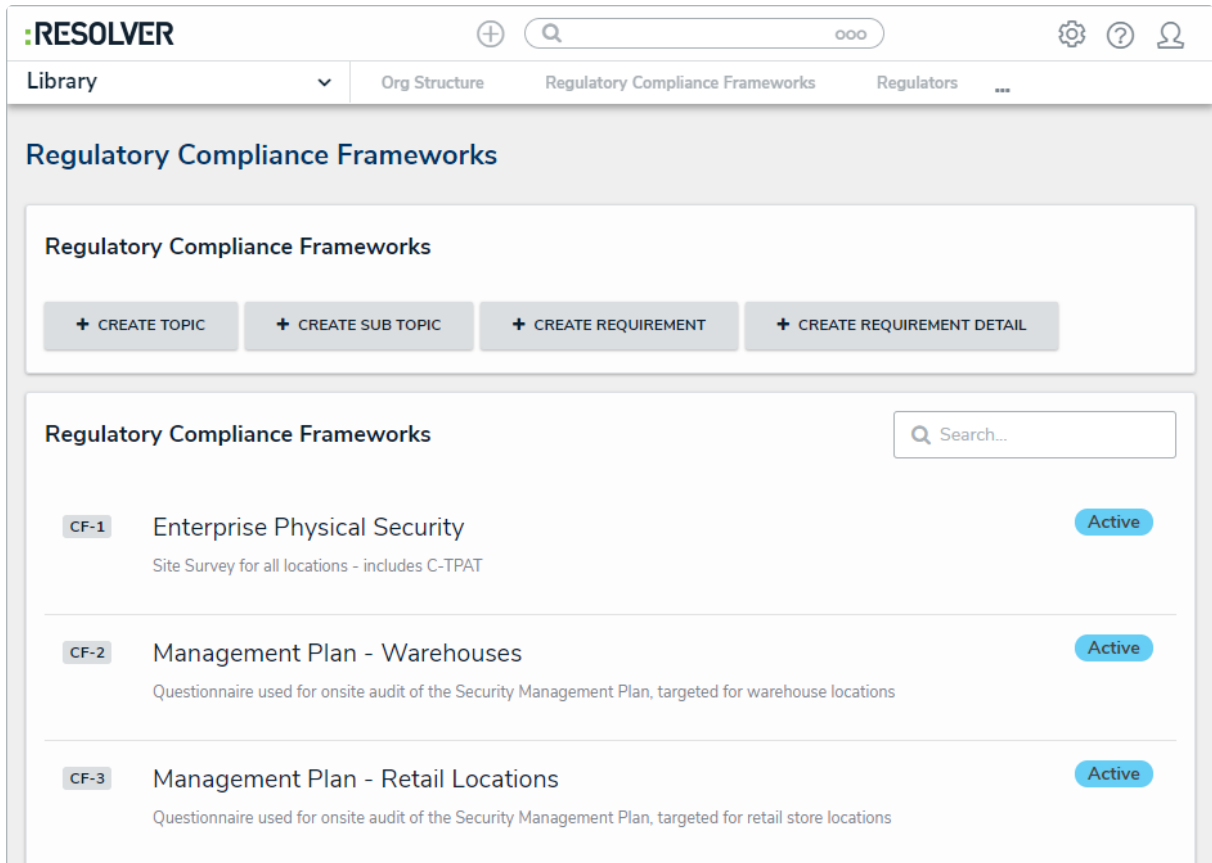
:RESOLVER

ooo

Library

Org Structure Regulatory Compliance Frameworks Regulators ...

Regulatory Compliance Frameworks

Regulatory Compliance Frameworks

+ CREATE TOPIC + CREATE SUB TOPIC + CREATE REQUIREMENT + CREATE REQUIREMENT DETAIL

Regulatory Compliance Frameworks

Search...

CF-1 Enterprise Physical Security
Site Survey for all locations - includes C-TPAT
Active

CF-2 Management Plan - Warehouses
Questionnaire used for onsite audit of the Security Management Plan, targeted for warehouse locations
Active

CF-3 Management Plan - Retail Locations
Questionnaire used for onsite audit of the Security Management Plan, targeted for retail store locations
Active